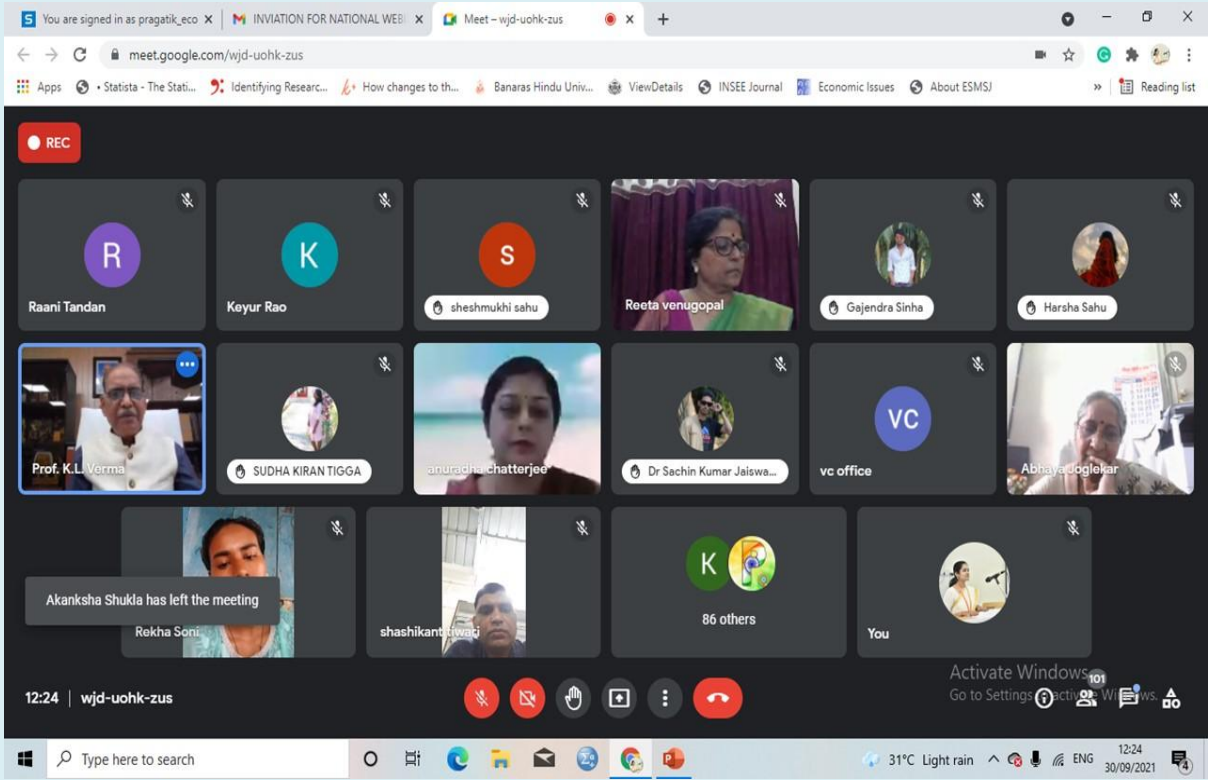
S You are signed in as pragatik_eco ×
M INVIATION FOR NATIONAL WEB ×
Meet – wjd-uohk-zus ×
+

meet.google.com/wjd-uohk-zus

Apps
• Statista - The Stati...
Identifying Researc...
How changes to th...
Banaras Hindu Univ...
ViewDetails
INSEE Journal
Economic Issues
About ESMSJ
Reading list

REC

R
Raani Tandan

K
Keyur Rao

S
sheshmukhi sahu

Reeta venugopal

Gajendra Sinha

Harsha Sahu

Prof. K.L. Verma

SUDHA KIRAN TIGGA

anuradha chatterjee

Dr Sachin Kumar Jaiswa...

VC
vc office

Abhaya Joglekar

Akanksha Shukla has left the meeting

Rekha Soni

shashikant tiwari

K
86 others

You

Activate Windows
Go to Settings to activate Windows.

12:24 | wjd-uohk-zus

101

Type here to search

31°C Light rain
ENG
12:24
30/09/2021
4